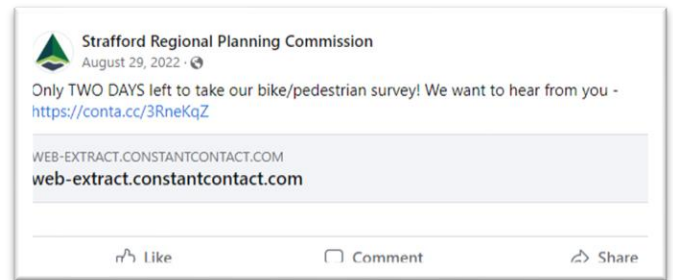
Strafford Regional Planning Commission
August 29, 2022 ·

Only TWO DAYS left to take our bike/pedestrian survey! We want to hear from you - https://conta.cc/3RneKqZ

WEB-EXTRACT.CONSTANTCONTACT.COM
web-extract.constantcontact.com

Like Comment Share